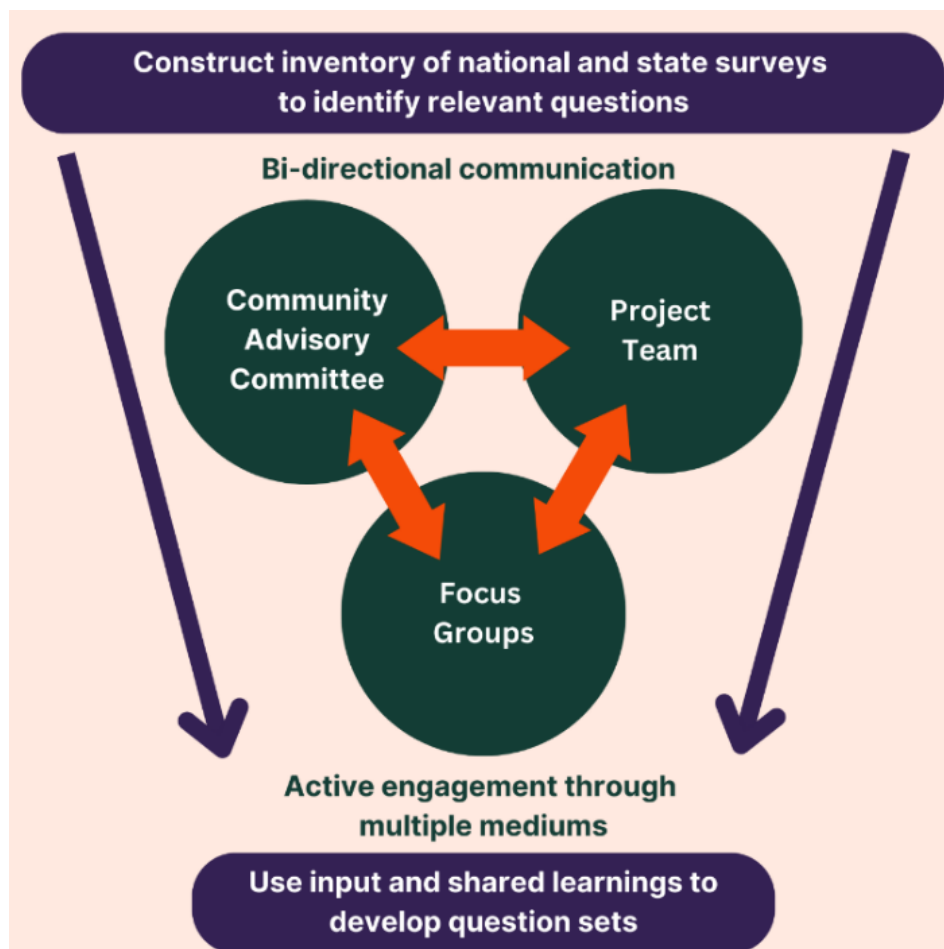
Construct inventory of national and state surveys to identify relevant questions

Bi-directional communication

Community Advisory Committee

Project Team

Focus Groups

Active engagement through multiple mediums

Use input and shared learnings to develop question sets